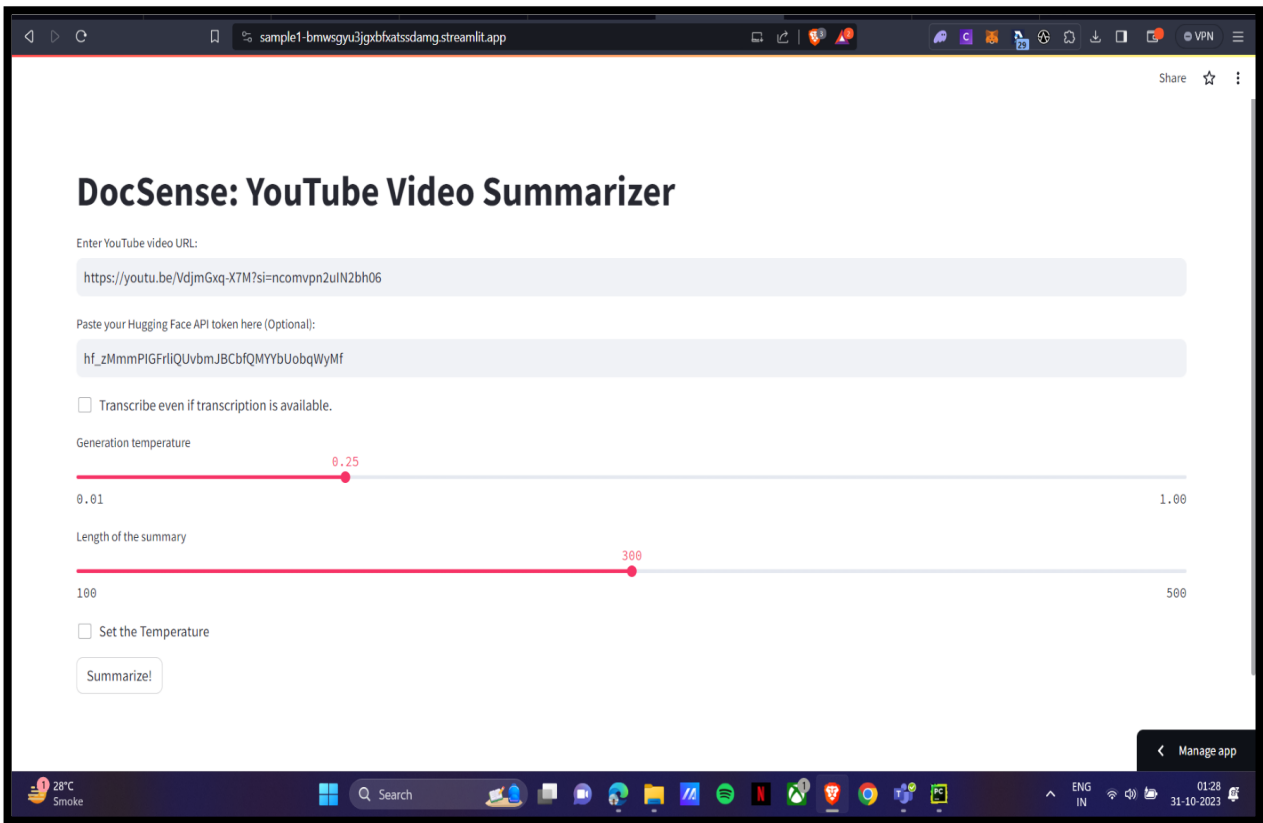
sample1-bmwsgyu3jgxbfxatssdamg.streamlit.app

VPN

Share

DocSense: YouTube Video Summarizer

Enter YouTube video URL:

https://youtu.be/VdjmGxq-X7M?si=ncomvpn2uIN2bh06

Paste your Hugging Face API token here (Optional):

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

Transcribe even if transcription is available.

Generation temperature

0.25

0.01

1.00

Length of the summary

300

100

500

Set the Temperature

Summarize!

Manage app

28°C
Smoke

Search

ENG
IN

01:28
31-10-2023